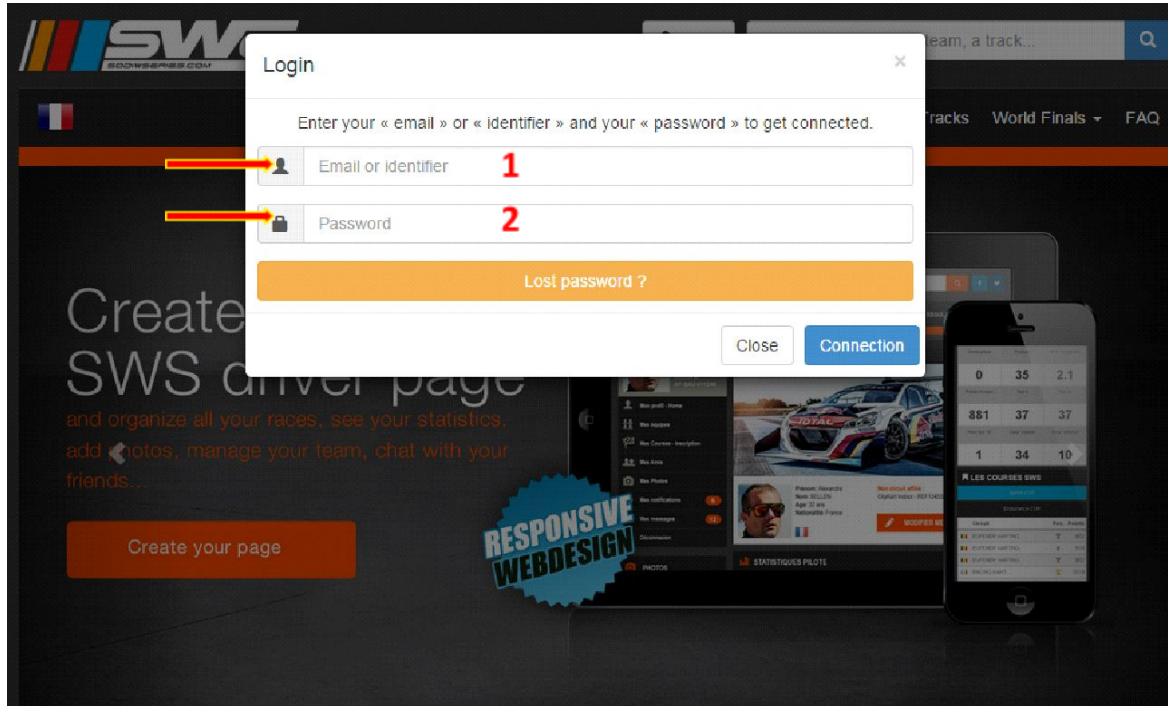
SWS
SODIWSERIES.COM

team, a track...

Tracks World Finals FAQ

Login

×

Enter your « email » or « identifier » and your « password » to get connected.

Email or identifier 1

Password 2

Lost password ?

Close Connection

Create SWS driver page

and organize all your races, see your statistics, add photos, manage your team, chat with your friends...

Create your page

RESPONSIVE WEBDESIGN

0 35 2.1
881 37 37
1 34 10

LES COURSES SWS

STATISTIQUES PILOTE

PHOTOS